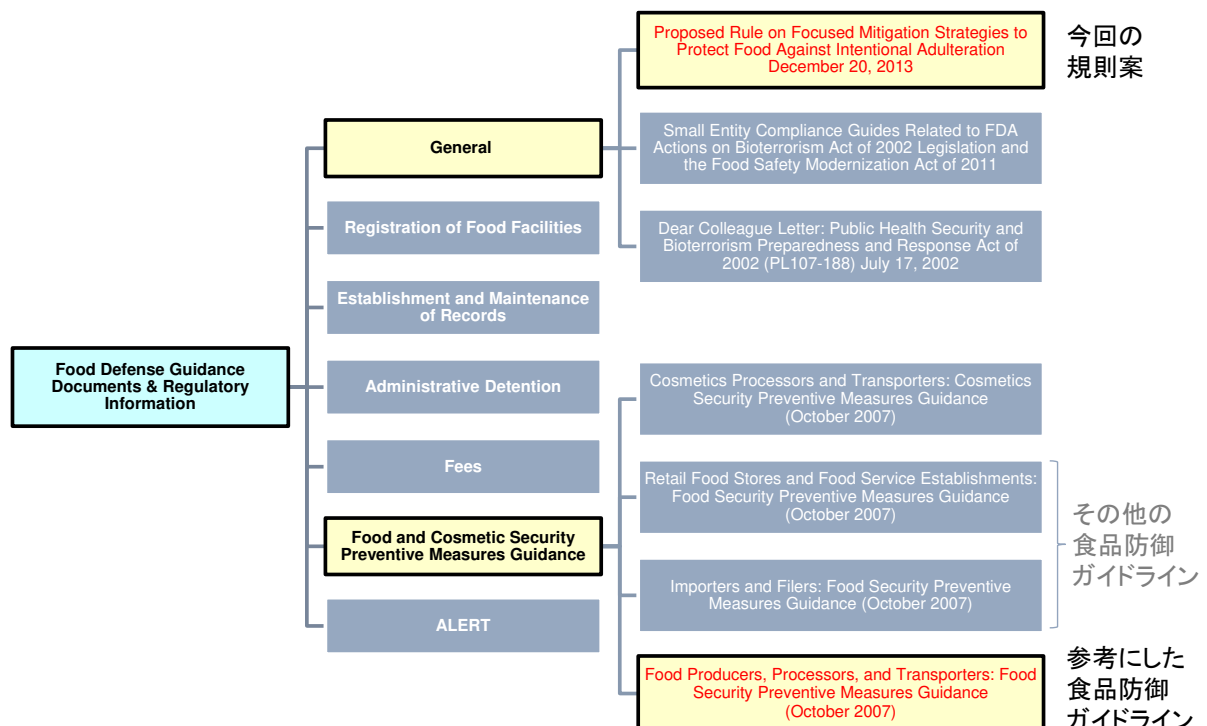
Food Defense Guidance Documents & Regulatory Information

General

Registration of Food Facilities

Establishment and Maintenance of Records

Administrative Detention

Fees

Food and Cosmetic Security Preventive Measures Guidance

ALERT

Proposed Rule on Focused Mitigation Strategies to Protect Food Against Intentional Adulteration December 20, 2013

今回の規則案

Small Entity Compliance Guides Related to FDA Actions on Bioterrorism Act of 2002 Legislation and the Food Safety Modernization Act of 2011

Dear Colleague Letter: Public Health Security and Bioterrorism Preparedness and Response Act of 2002 (PL107-188) July 17, 2002

Cosmetics Processors and Transporters: Cosmetics Security Preventive Measures Guidance (October 2007)

Retail Food Stores and Food Service Establishments: Food Security Preventive Measures Guidance (October 2007)

Importers and Filers: Food Security Preventive Measures Guidance (October 2007)

その他の食品防御ガイドライン

Food Producers, Processors, and Transporters: Food Security Preventive Measures Guidance (October 2007)

参考にした食品防御ガイドライン